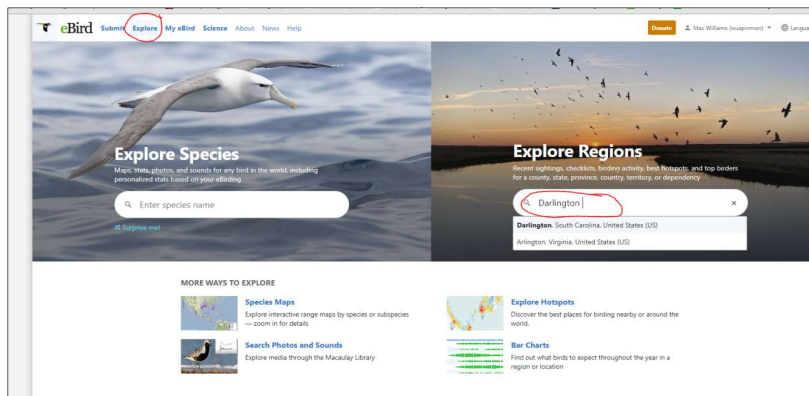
eBird Submit Explore My eBird Science About News Help

Donate Mac Williams (mxapinmon) Langua

Explore Species
Maps, stats, photos, and sounds for any bird in the world, including personalized stats based on your eBirding.

Enter species name

Surprise me!

Explore Regions
Recent sightings, checklists, birding activity, best hotspots, and top birders for a county, state, province, country, territory, or dependency.

Darlington

×

Darlington, South Carolina, United States (US)

Arlington, Virginia, United States (US)

MORE WAYS TO EXPLORE

Species Maps
Explore interactive range maps by species or subspecies — zoom in for details

Explore Hotspots
Discover the best places for birding nearby or around the world.

Search Photos and Sounds
Explore media through the Macaulay Library

Bar Charts
Find out what birds to expect throughout the year in a region or location